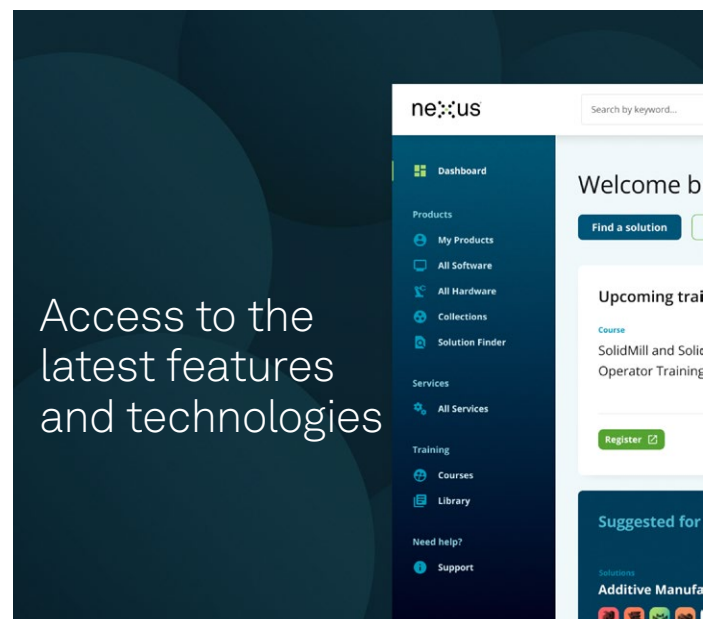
Access to the latest features and technologies

nexus

Search by keyword...

Dashboard

Products

My Products

All Software

All Hardware

Collections

Solution Finder

Services

All Services

Training

Courses

Library

Need help?

Support

Welcome b

Find a solution

Upcoming trai

Course

SolidMill and Solic
Operator Training

Register

Suggested for

Solutions

Additive Manufa